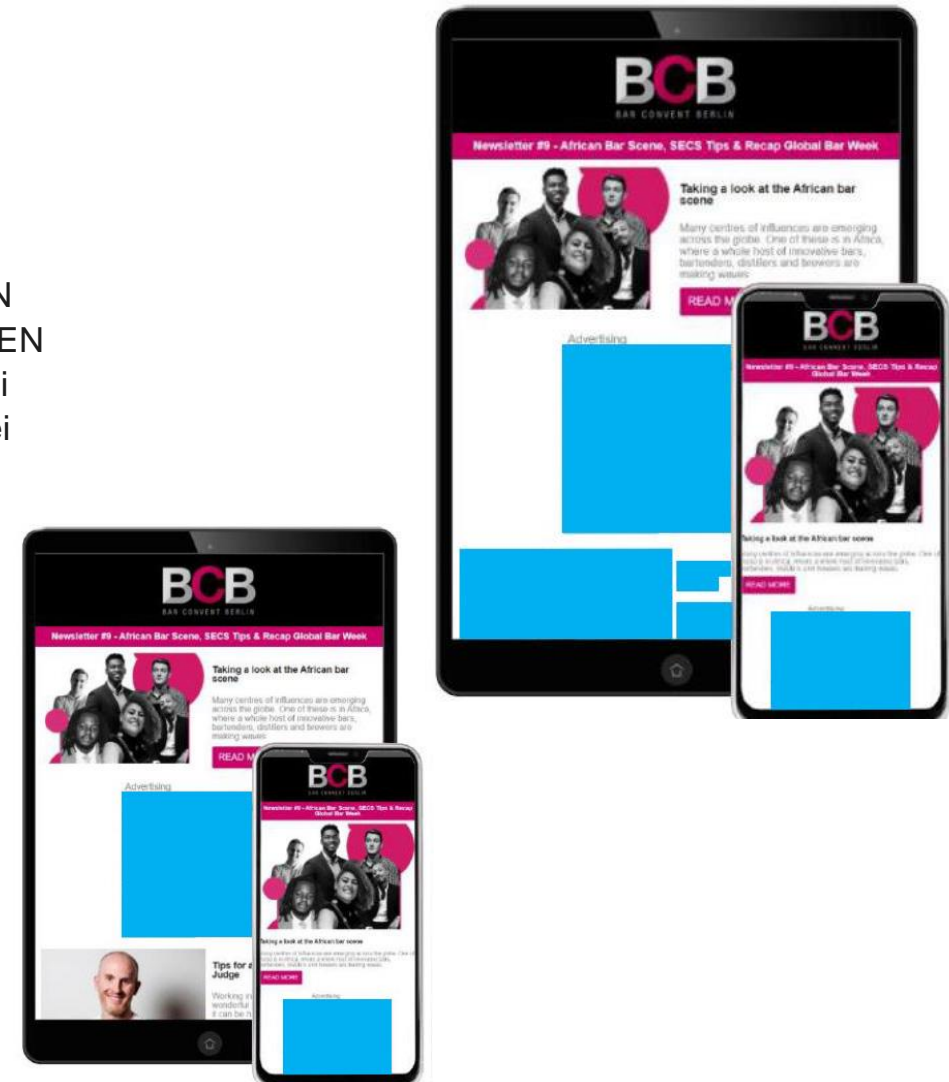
N
EN
i
ei

BCB
BAR CONVENT BERLIN

Newsletter #9 - African Bar Scene, SECS Tips & Recap Global Bar Week

Taking a look at the African bar scene

Many centres of influences are emerging across the globe. One of these is in Africa, where a whole host of innovative bars, bartenders, distillers and brewers are making waves.

READ M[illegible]

Advertising

BCB
BAR CONVENT BERLIN

Newsletter #9 - African Bar Scene, SECS Tips & Recap Global Bar Week

Taking a look at the African bar scene

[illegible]

READ MORE

Advertising

BCB
BAR CONVENT BERLIN

Newsletter #9 - African Bar Scene, SECS Tips & Recap Global Bar Week

Taking a look at the African bar scene

Many centres of influences are emerging across the globe. One of these is in Africa, where a whole host of innovative bars, bartenders, distillers and brewers are making waves.

READ M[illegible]

Advertising

Tips for a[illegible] Judge

Working in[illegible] wonderful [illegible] it can be h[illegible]

BCB
BAR CONVENT BERLIN

Newsletter #9 - African Bar Scene, SECS Tips & Recap Global Bar Week

Taking a look at the African bar scene

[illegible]

READ MORE

Advertising